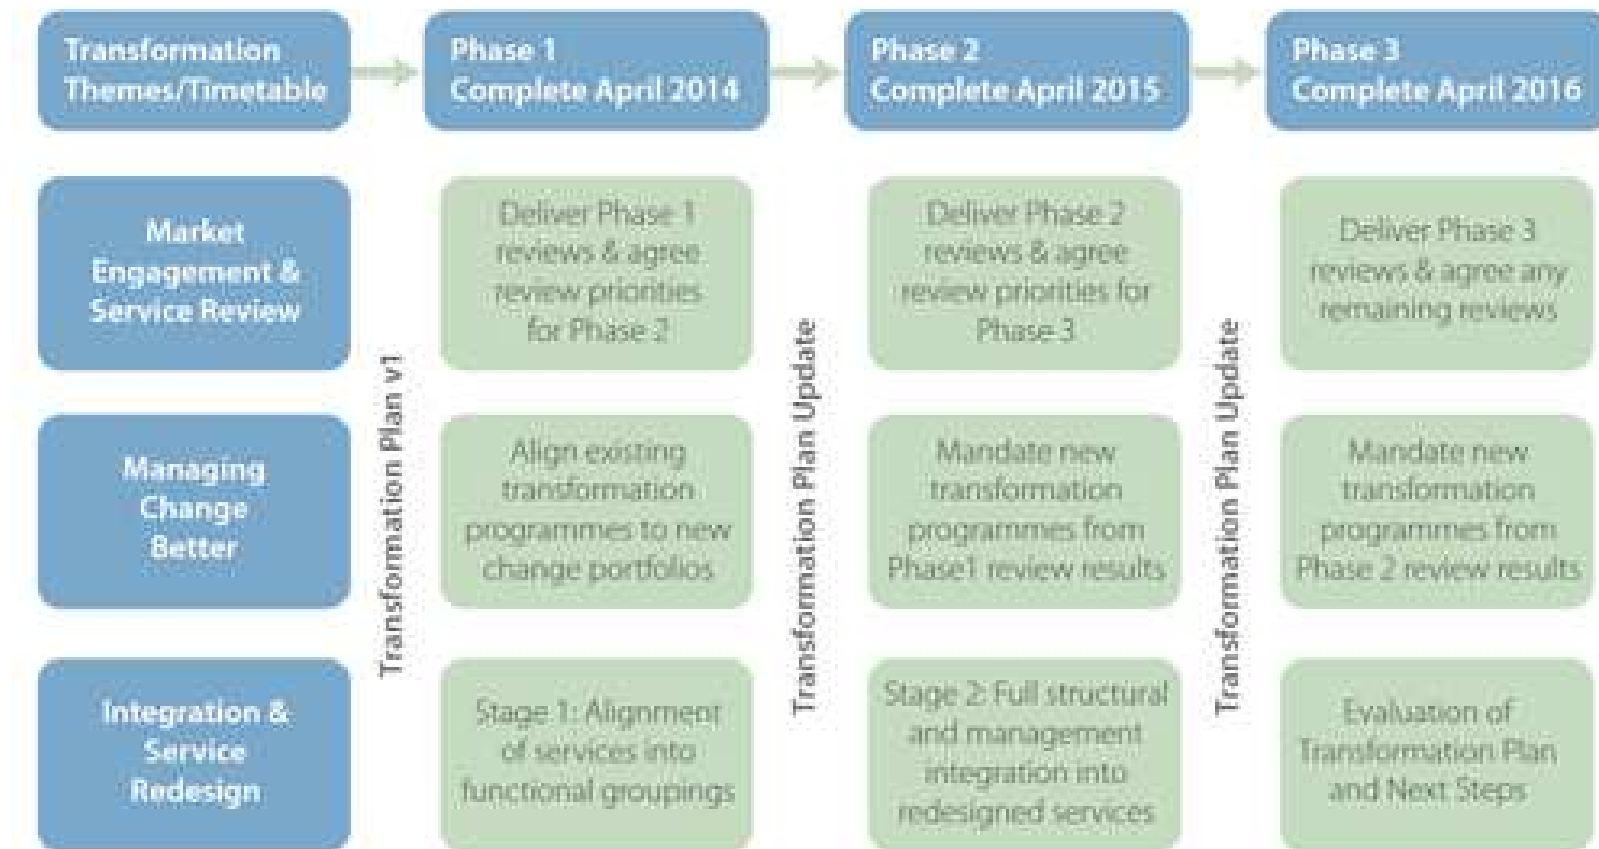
Transformation Themes/Timetable

Phase 1 Complete April 2014

Phase 2 Complete April 2015

Phase 3 Complete April 2016

Market Engagement & Service Review

Deliver Phase 1 reviews & agree review priorities for Phase 2

Deliver Phase 2 reviews & agree review priorities for Phase 3

Deliver Phase 3 reviews & agree any remaining reviews

Transformation Plan v1

Transformation Plan Update

Transformation Plan Update

Managing Change Better

Align existing transformation programmes to new change portfolios

Mandate new transformation programmes from Phase1 review results

Mandate new transformation programmes from Phase 2 review results

Integration & Service Redesign

Stage 1: Alignment of services into functional groupings

Stage 2: Full structural and management integration into redesigned services

Evaluation of Transformation Plan and Next Steps